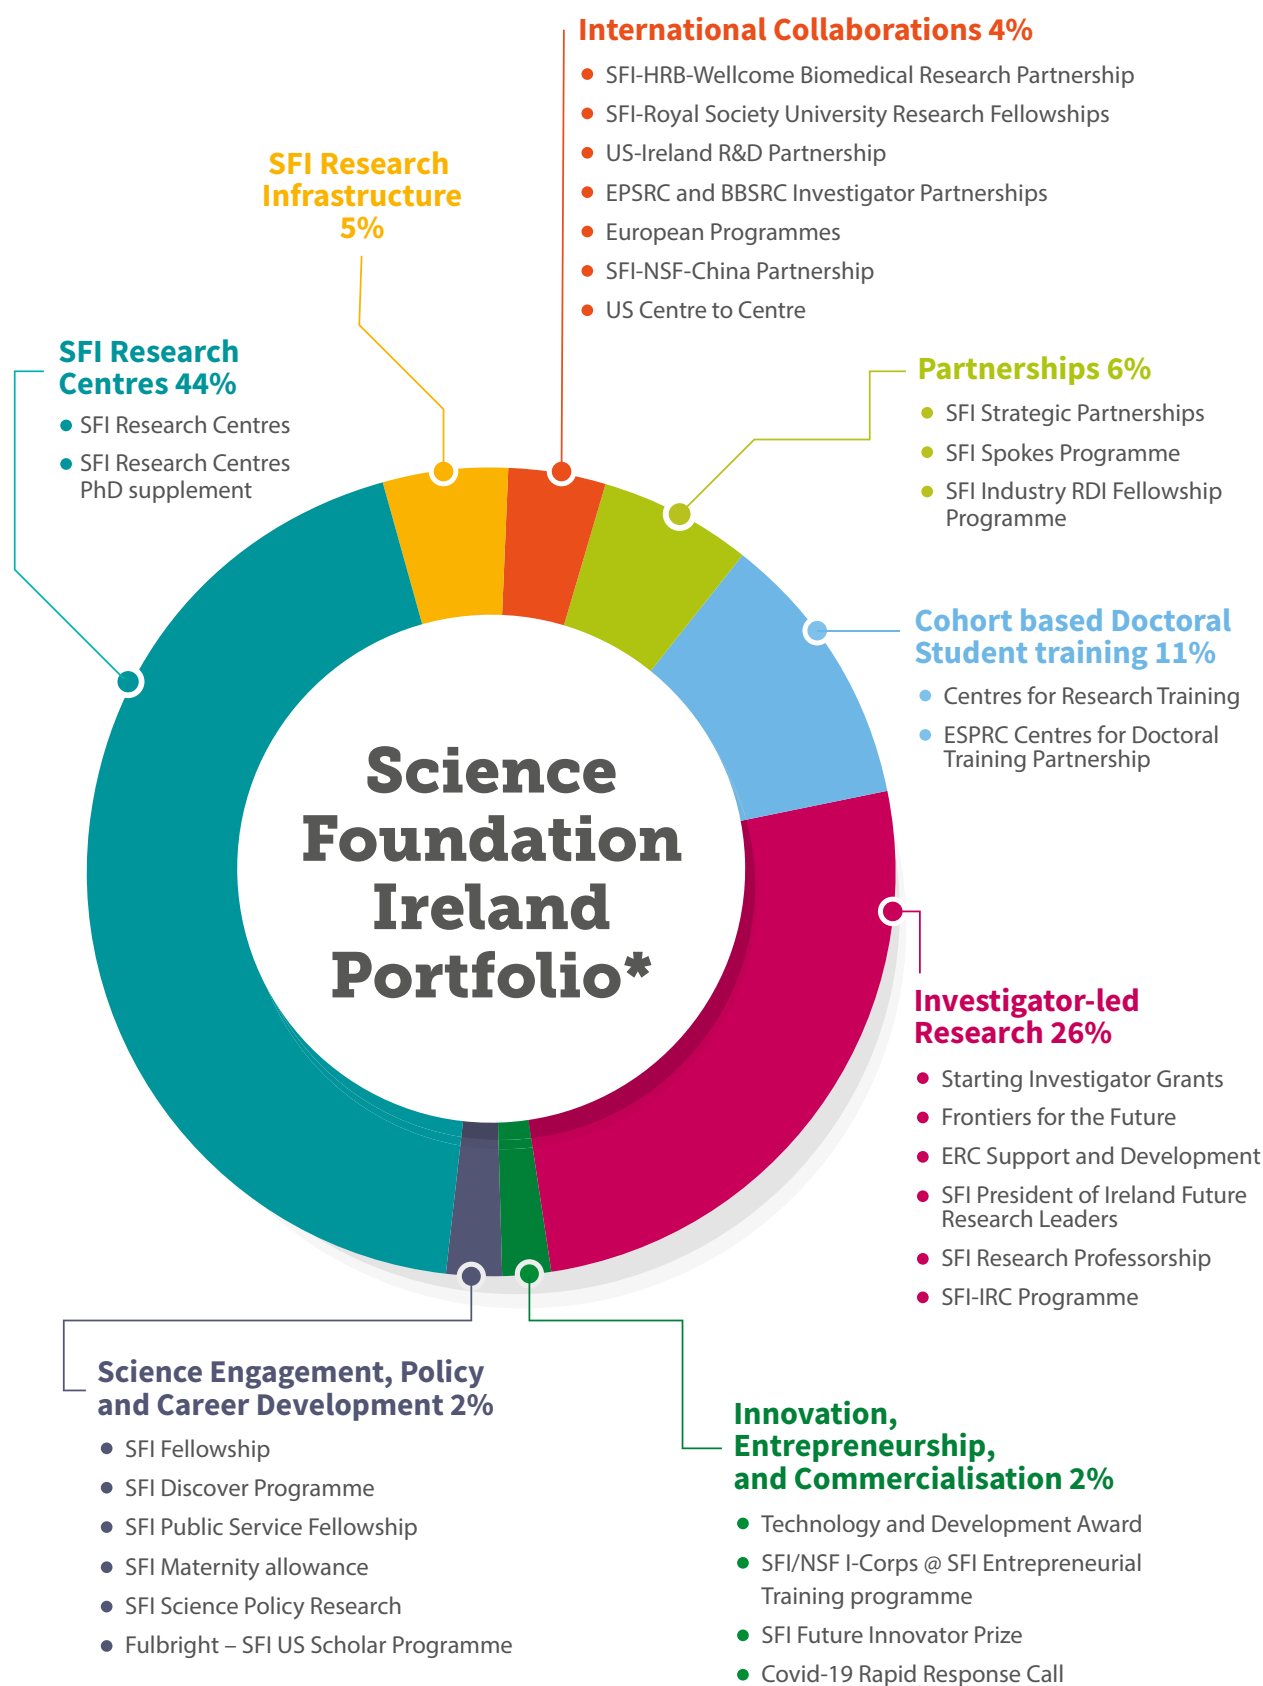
International Collaborations 4%

- SFI-HRB-Wellcome Biomedical Research Partnership
- SFI-Royal Society University Research Fellowships
- US-Ireland R&D Partnership
- EPSRC and BBSRC Investigator Partnerships
- European Programmes
- SFI-NSF-China Partnership
- US Centre to Centre

SFI Research Infrastructure 5%

SFI Research Centres 44%

- SFI Research Centres
- SFI Research Centres PhD supplement

Partnerships 6%

- SFI Strategic Partnerships
- SFI Spokes Programme
- SFI Industry RDI Fellowship Programme

Cohort based Doctoral Student training 11%

- Centres for Research Training
- ESPRC Centres for Doctoral Training Partnership

Science Foundation Ireland Portfolio*

Investigator-led Research 26%

- Starting Investigator Grants
- Frontiers for the Future
- ERC Support and Development
- SFI President of Ireland Future Research Leaders
- SFI Research Professorship
- SFI-IRC Programme

Science Engagement, Policy and Career Development 2%

- SFI Fellowship
- SFI Discover Programme
- SFI Public Service Fellowship
- SFI Maternity allowance
- SFI Science Policy Research
- Fulbright – SFI US Scholar Programme

Innovation, Entrepreneurship, and Commercialisation 2%

- Technology and Development Award
- SFI/NSF I-Corps @ SFI Entrepreneurial Training programme
- SFI Future Innovator Prize
- Covid-19 Rapid Response Call